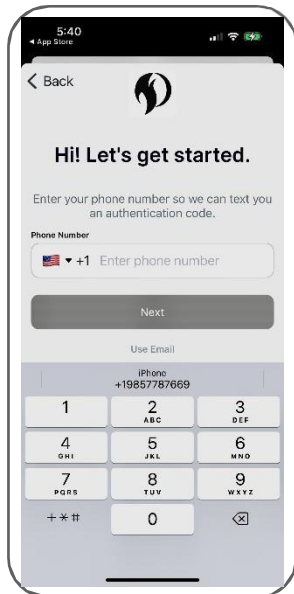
5:40
◂ App Store

< Back

Hi! Let's get started.

Enter your phone number so we can text you an authentication code.

Phone Number

+1 Enter phone number

Next

Use Email

iPhone
+19857787669

1
2 ABC
3 DEF
4 GHI
5 JKL
6 MNO
7 PQRS
8 TUV
9 WXYZ
+*#
0